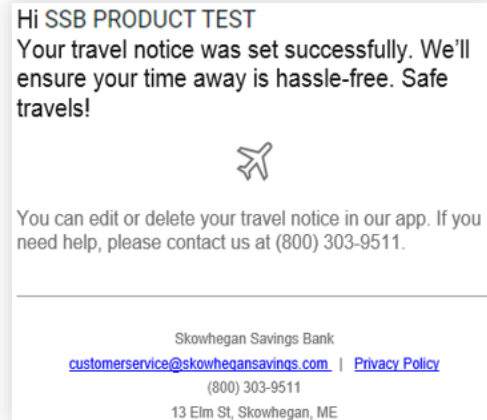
Hi SSB PRODUCT TEST
Your travel notice was set successfully. We'll ensure your time away is hassle-free. Safe travels!

You can edit or delete your travel notice in our app. If you need help, please contact us at (800) 303-9511.

Skowhegan Savings Bank
customerservice@skowhegansavings.com | Privacy Policy
(800) 303-9511
13 Elm St, Skowhegan, ME